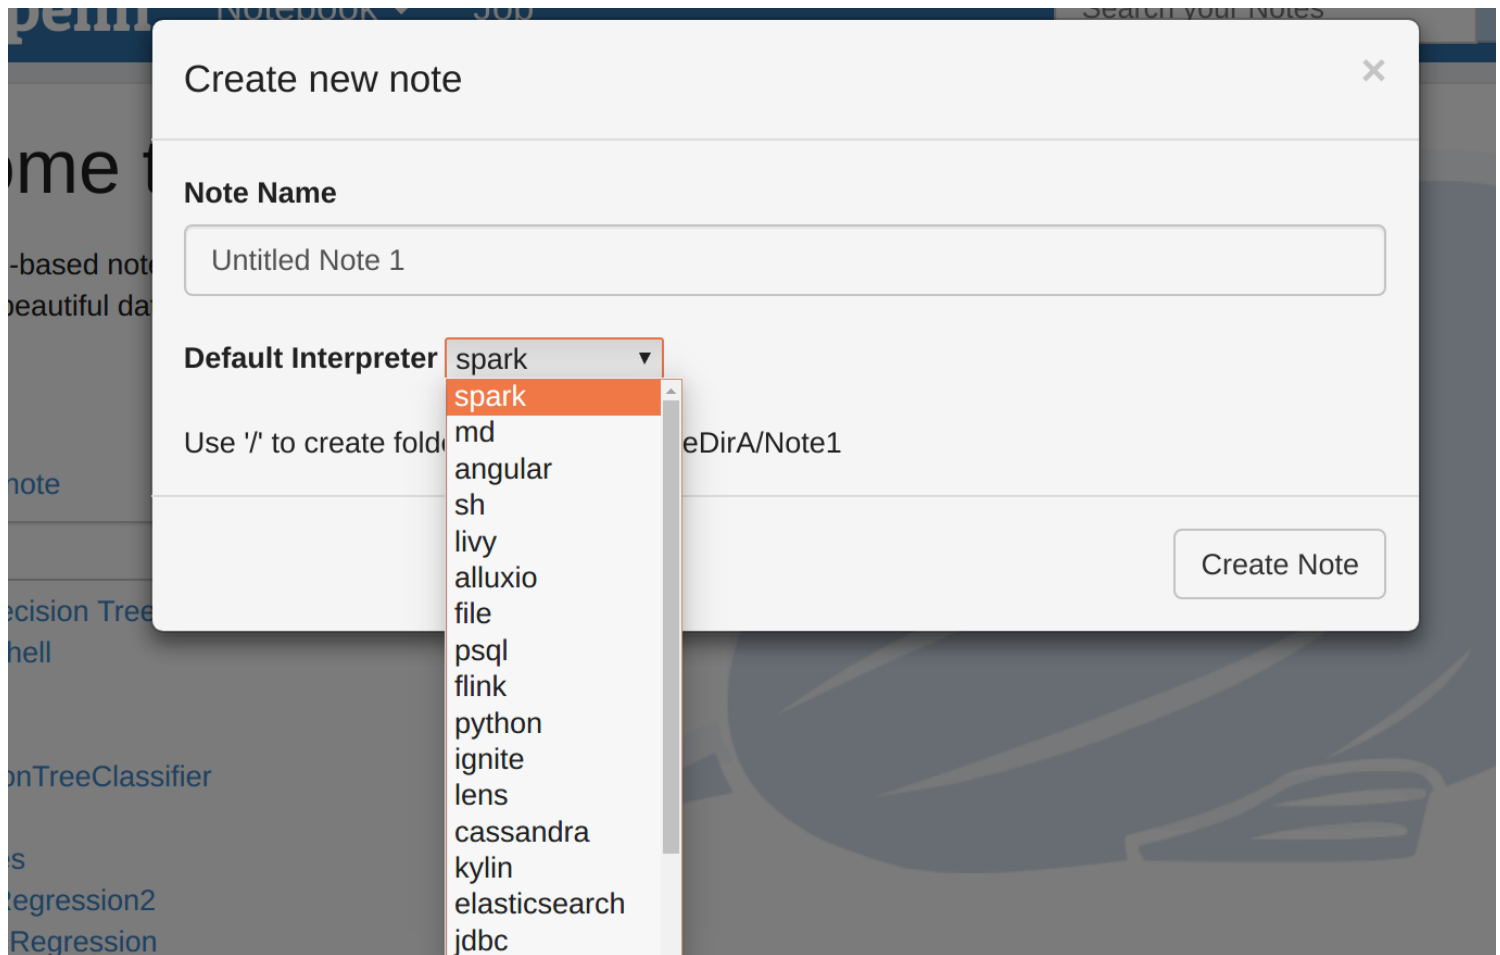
pelin Notebook Job Search your Notes

Create new note
×

Note Name

Untitled Note 1

Default Interpreter spark ▼

spark
md
angular
sh
livy
alluxio
file
psql
flink
python
ignite
lens
cassandra
kylin
elasticsearch
jdbc

Use '/' to create fold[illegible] eDirA/Note1

Create Note

ome t
-based not
beautiful da
note
ecision Tree
hell
onTreeClassifier
s
egression2
Regression